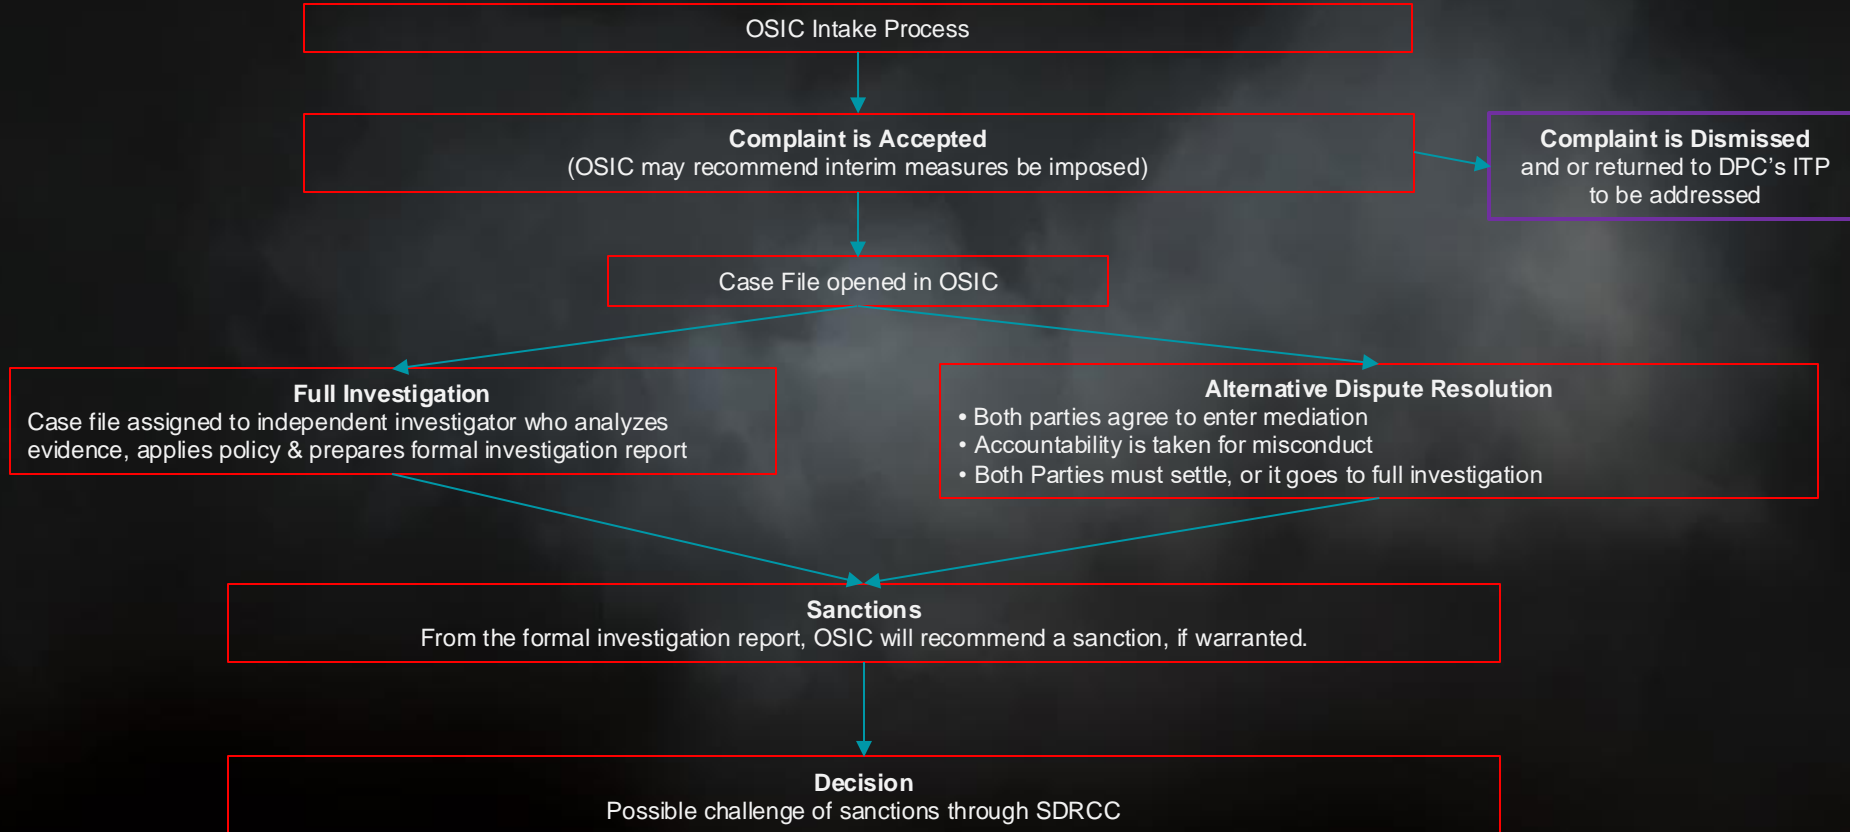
OSIC Intake Process

Complaint is Accepted
(OSIC may recommend interim measures be imposed)

Complaint is Dismissed
and or returned to DPC’s ITP to be addressed

Case File opened in OSIC

Full Investigation
Case file assigned to independent investigator who analyzes evidence, applies policy & prepares formal investigation report

Alternative Dispute Resolution
• Both parties agree to enter mediation
• Accountability is taken for misconduct
• Both Parties must settle, or it goes to full investigation

Sanctions
From the formal investigation report, OSIC will recommend a sanction, if warranted.

Decision
Possible challenge of sanctions through SDRCC